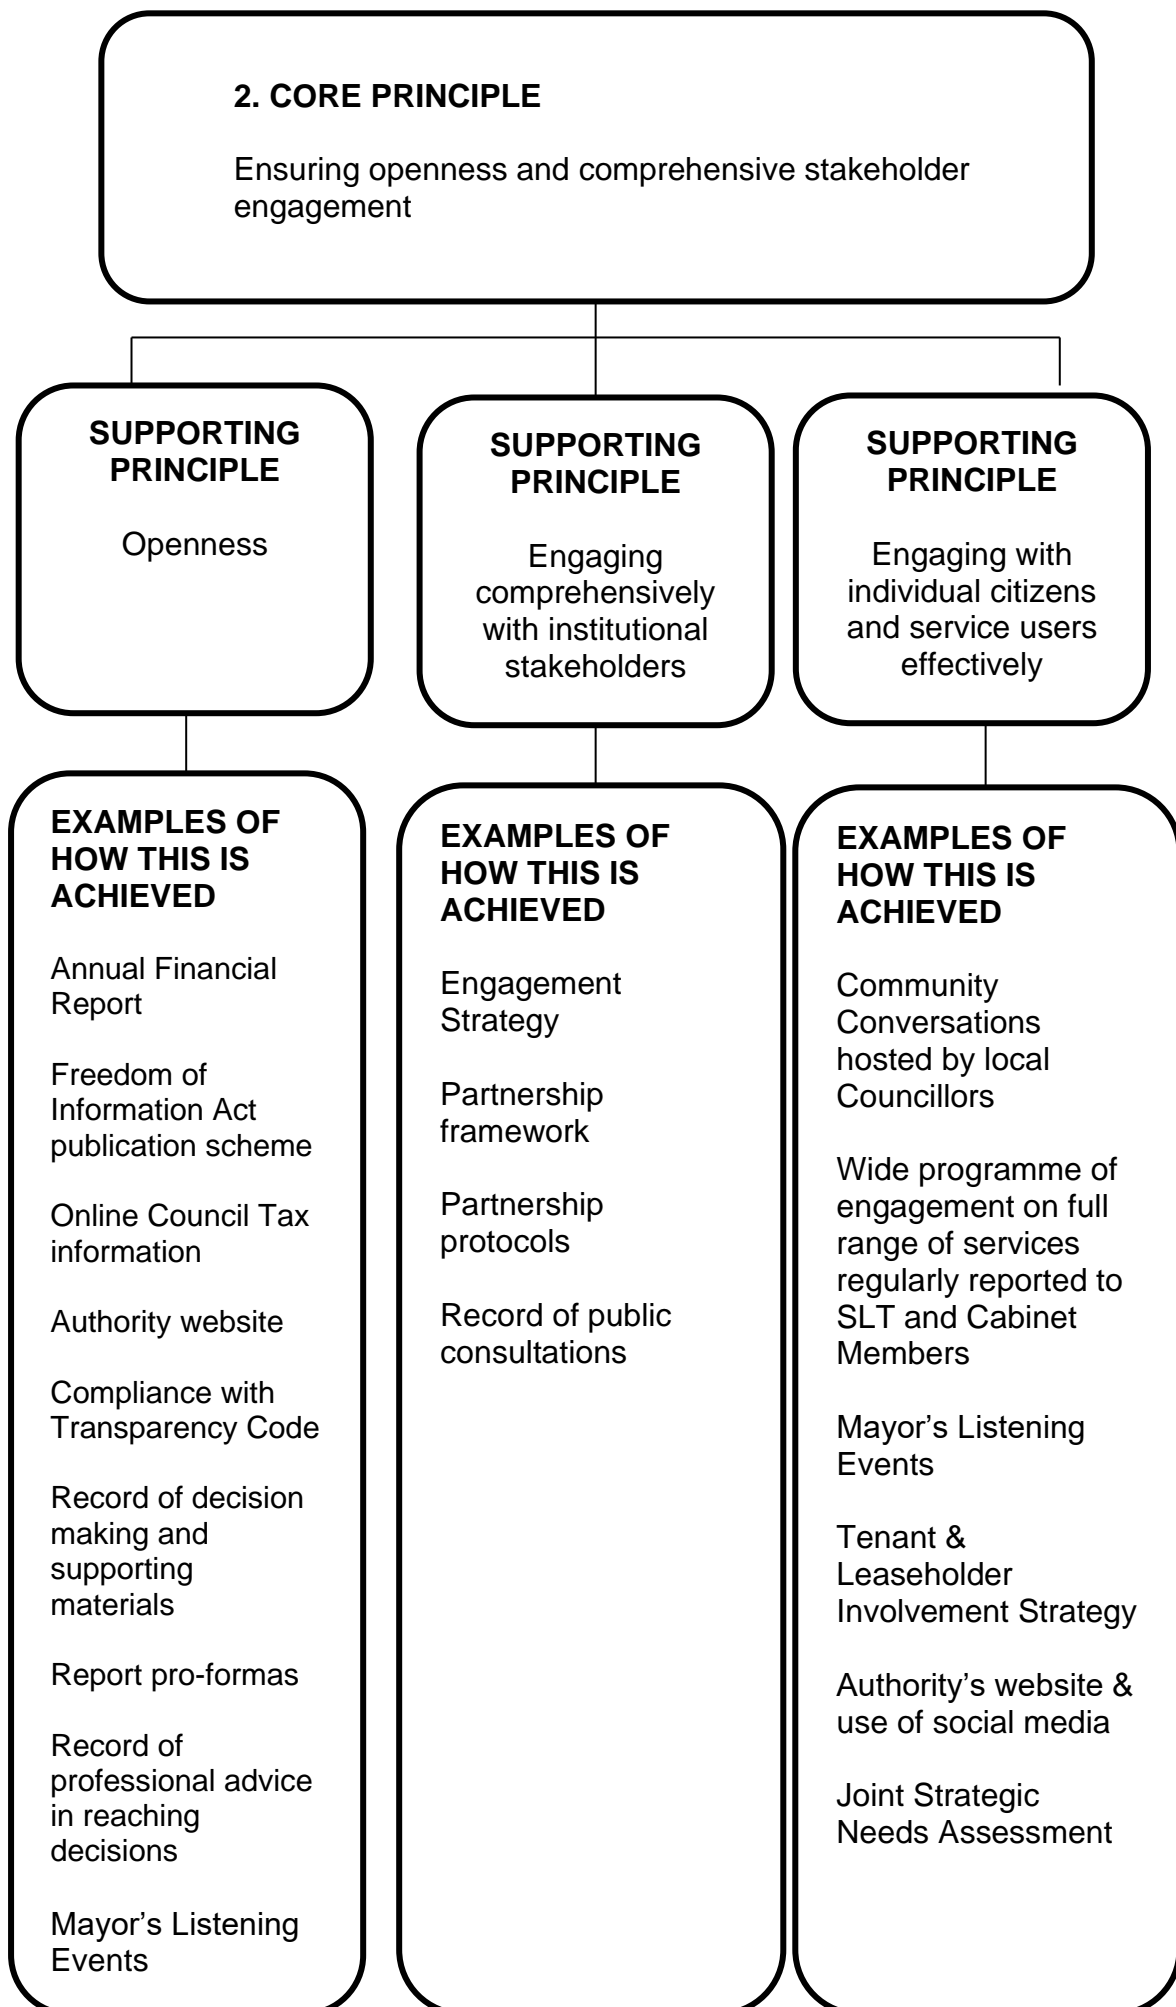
2. CORE PRINCIPLE

Ensuring openness and comprehensive stakeholder engagement

SUPPORTING PRINCIPLE

Openness

SUPPORTING PRINCIPLE

Engaging comprehensively with institutional stakeholders

SUPPORTING PRINCIPLE

Engaging with individual citizens and service users effectively

EXAMPLES OF HOW THIS IS ACHIEVED

Annual Financial Report

Freedom of Information Act publication scheme

Online Council Tax information

Authority website

Compliance with Transparency Code

Record of decision making and supporting materials

Report pro-formas

Record of professional advice in reaching decisions

Mayor’s Listening Events

EXAMPLES OF HOW THIS IS ACHIEVED

Engagement Strategy

Partnership framework

Partnership protocols

Record of public consultations

EXAMPLES OF HOW THIS IS ACHIEVED

Community Conversations hosted by local Councillors

Wide programme of engagement on full range of services regularly reported to SLT and Cabinet Members

Mayor’s Listening Events

Tenant & Leaseholder Involvement Strategy

Authority’s website & use of social media

Joint Strategic Needs Assessment